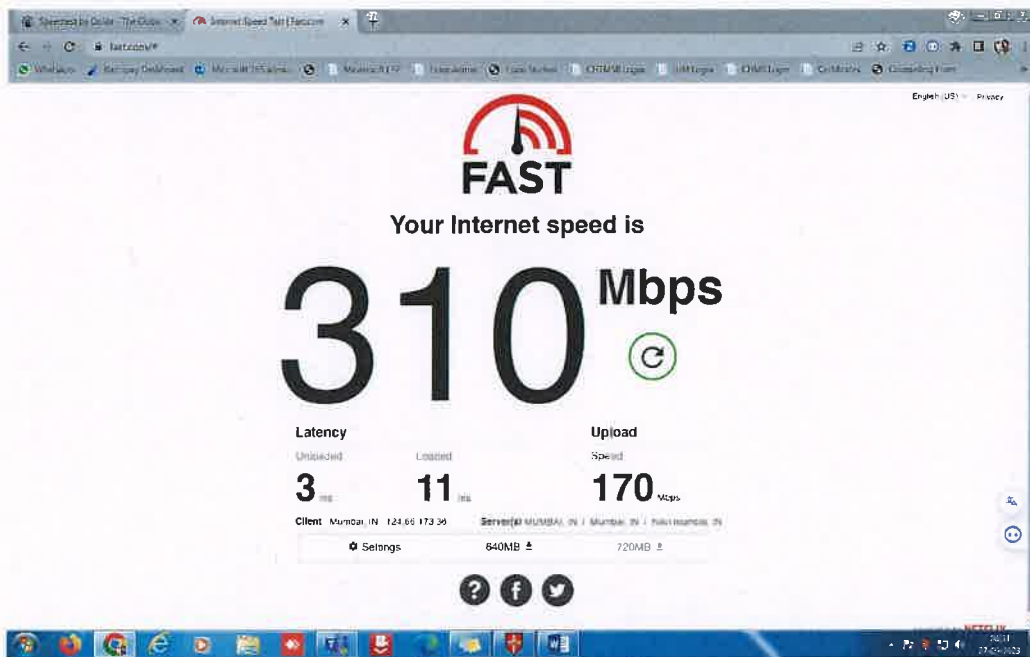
Speedtest by Ookla - The Globa × Internet Speed Test | Fast.com ×

fast.com/#

WhatsApp Razorpay Dashboard Microsoft 365 admin Maverick LFP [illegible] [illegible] CRM Login HM Login CRM Login OnMobile Counselling Form

English (US) Privacy

FAST

Your Internet speed is

310 Mbps

Latency

Unloaded
3 ms

Loaded
11 ms

Upload

Speed
170 Mbps

Client Mumbai, IN 124.66.173.36 Server(s) MUMBAI, IN | Mumbai, IN | Navi Mumbai, IN

Settings 840MB 720MB

NETFLIX
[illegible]
27-03-2023